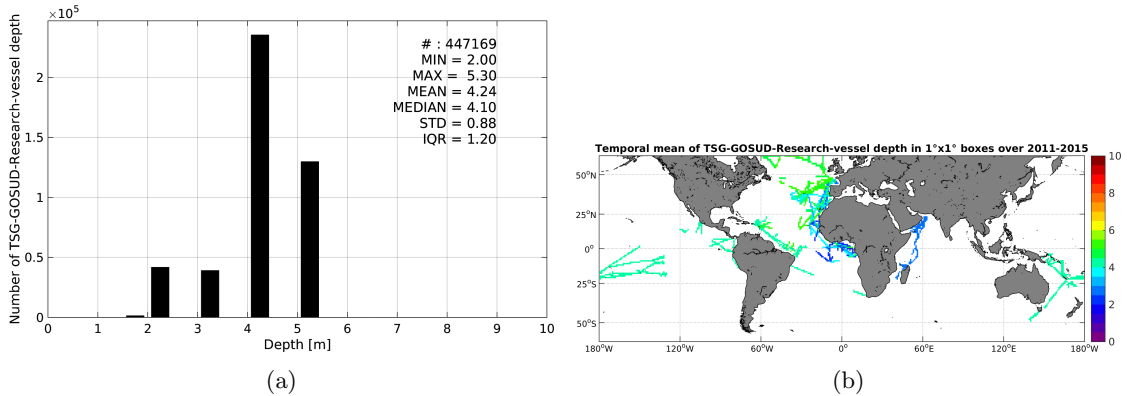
$\times10^5$

Number of TSG-GOSUD-Research-vessel depth

# : 447169
MIN = 2.00
MAX = 5.30
MEAN = 4.24
MEDIAN = 4.10
STD = 0.88
IQR = 1.20

2
1.5
1
0.5
0

0 1 2 3 4 5 6 7 8 9 10

Depth [m]

(a)

Temporal mean of TSG-GOSUD-Research-vessel depth in 1°x1° boxes over 2011-2015

50°N
25°N
0°
25°S
50°S

180°W 120°W 60°W 0° 60°E 120°E 180°W

10
8
6
4
2
0

(b)